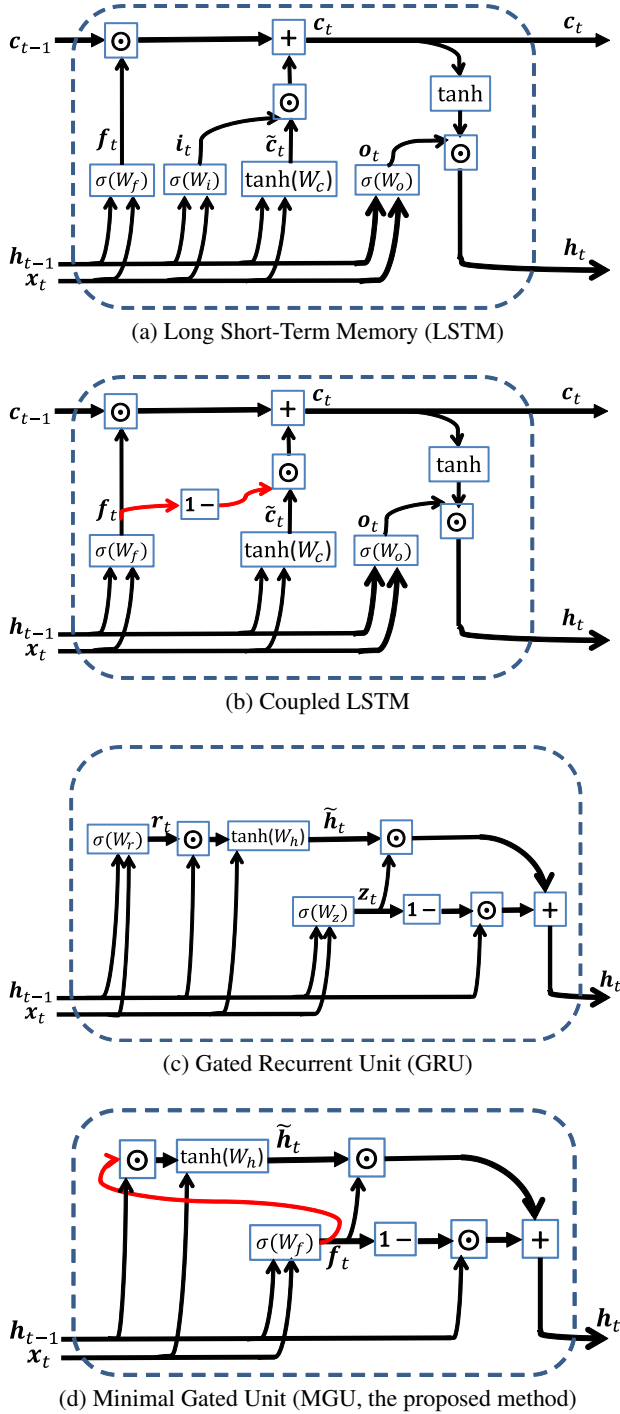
$c_{t-1}$ $\odot$ $+$ $c_t$ $c_t$
tanh
$f_t$ $i_t$ $\odot$ $\tilde{c}_t$ $o_t$ $\odot$
$\sigma(W_f)$ $\sigma(W_i)$ $\tanh(W_c)$ $\sigma(W_o)$
$h_{t-1}$ $x_t$ $h_t$

(a) Long Short-Term Memory (LSTM)

$c_{t-1}$ $\odot$ $+$ $c_t$ $c_t$
tanh
$f_t$ $1-$ $\odot$ $\tilde{c}_t$ $o_t$ $\odot$
$\sigma(W_f)$ $\tanh(W_c)$ $\sigma(W_o)$
$h_{t-1}$ $x_t$ $h_t$

(b) Coupled LSTM

$\sigma(W_r)$ $r_t$ $\odot$ $\tanh(W_h)$ $\tilde{h}_t$ $\odot$
$\sigma(W_z)$ $z_t$ $1-$ $\odot$ $+$
$h_{t-1}$ $x_t$ $h_t$

(c) Gated Recurrent Unit (GRU)

$\odot$ $\tanh(W_h)$ $\tilde{h}_t$ $\odot$
$\sigma(W_f)$ $f_t$ $1-$ $\odot$ $+$
$h_{t-1}$ $x_t$ $h_t$

(d) Minimal Gated Unit (MGU, the proposed method)